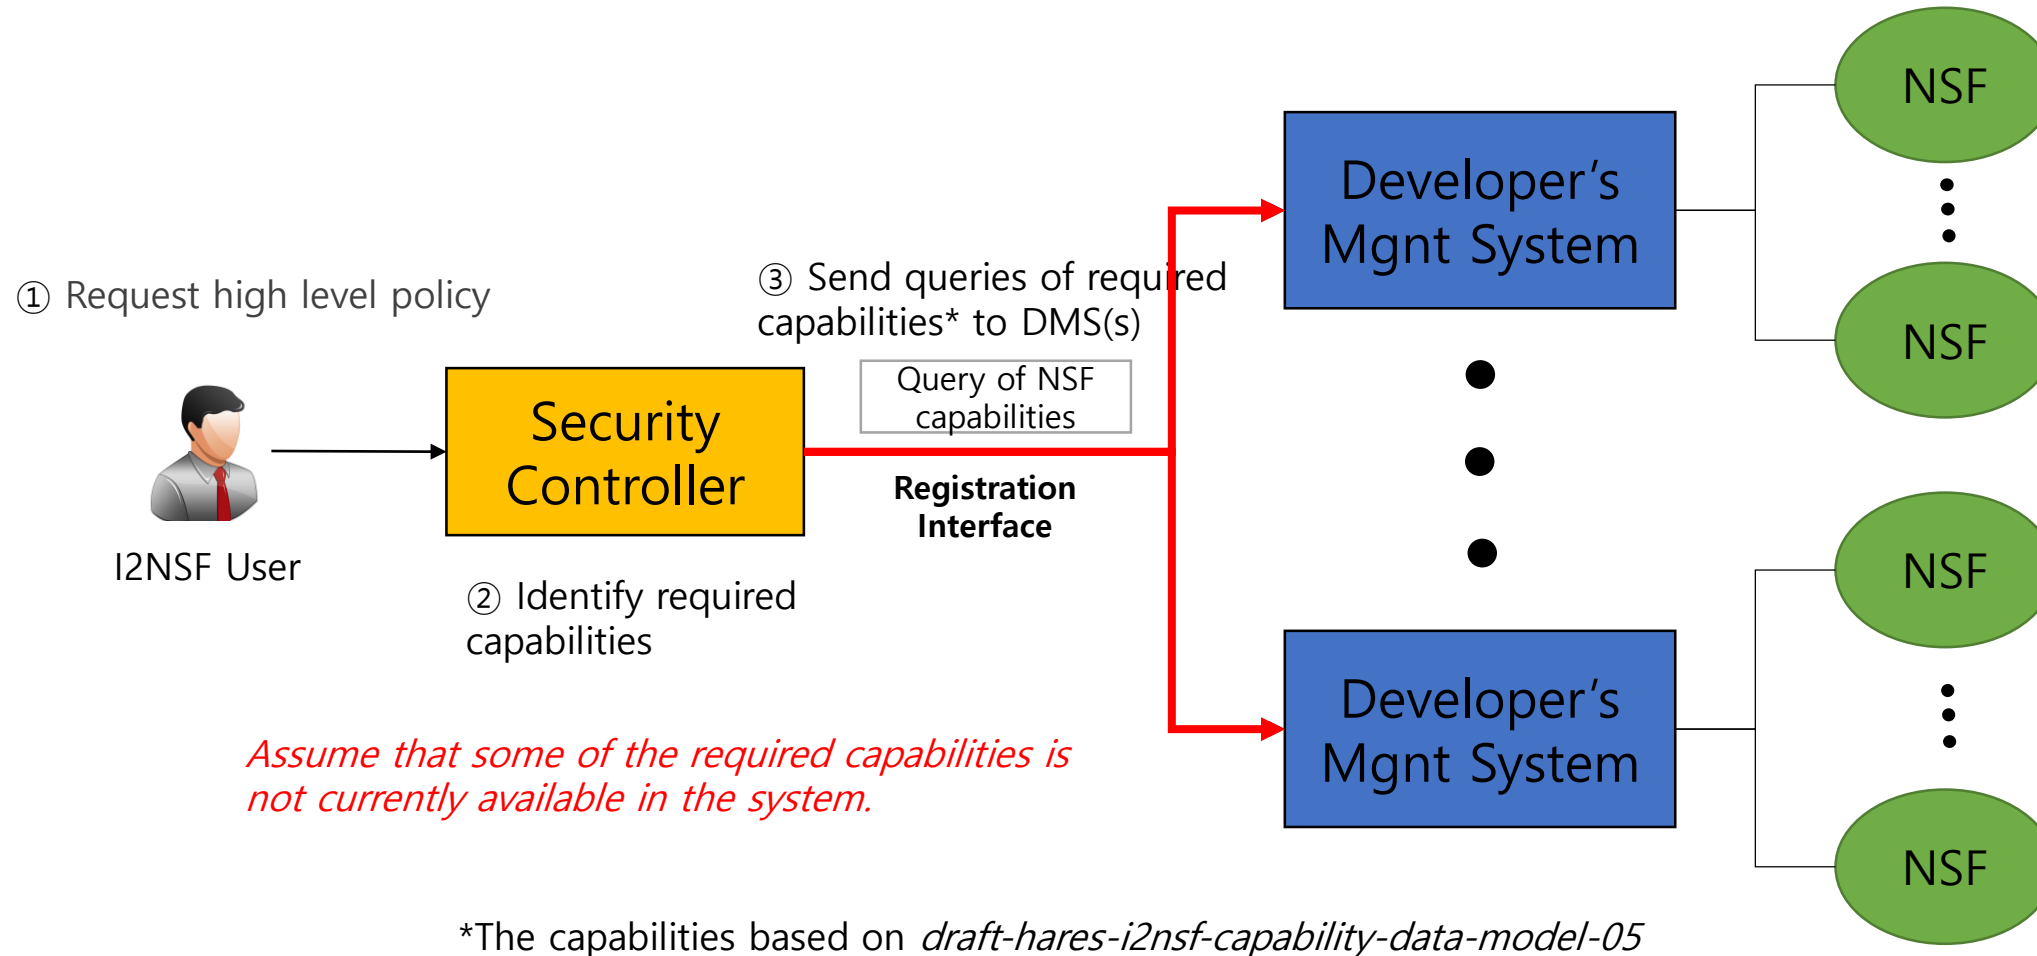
① Request high level policy

I2NSF User

Security Controller

② Identify required capabilities

③ Send queries of required capabilities* to DMS(s)

Query of NSF capabilities

Registration Interface

Developer's Mgnt System

Developer's Mgnt System

NSF

NSF

NSF

NSF

Assume that some of the required capabilities is not currently available in the system.

*The capabilities based on draft-hares-i2nsf-capability-data-model-05